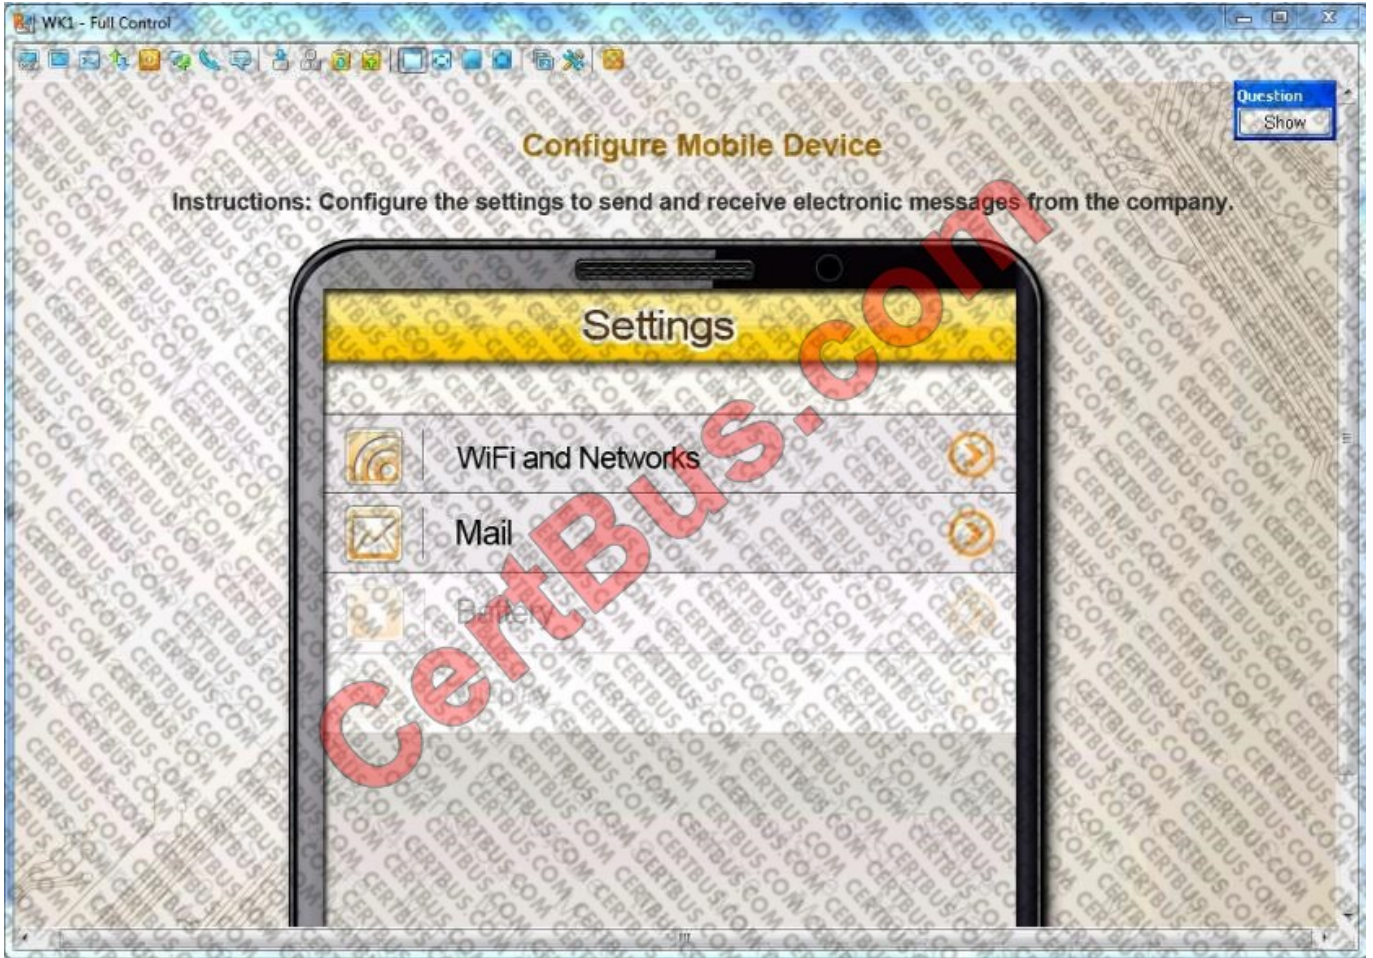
WK1 - Full Control

Question
Show

Configure Mobile Device

Instructions: Configure the settings to send and receive electronic messages from the company.

Settings

WiFi and Networks

Mail

Battery

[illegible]

CertBus.com